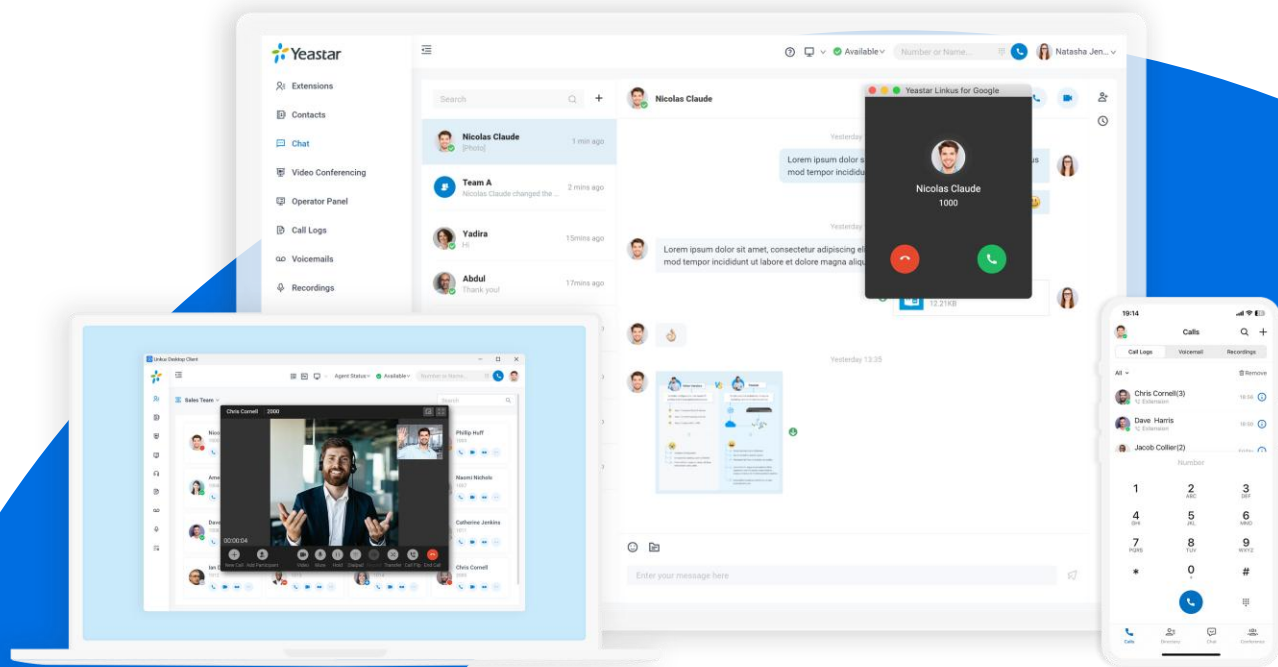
Yeastar

Extensions
Contacts
Chat
Video Conferencing
Operator Panel
Call Logs
Voicemails
Recordings

Available
Number or Name...
Natasha Jen...

Search

Nicolas Claude
[Photo]
1 min ago

Team A
Nicolas Claude changed the ...
2 mins ago

Yadira
Hi
15mins ago

Abdul
Thank you!
17mins ago

Nicolas Claude

Yesterday

Lorem ipsum dolor s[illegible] us mod tempor incididu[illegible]

Yesterday

Lorem ipsum dolor sit amet, consectetur adipiscing el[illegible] mod tempor incididunt ut labore et dolore magna aliqu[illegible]

12.21KB

Yesterday 13:35

Enter your message here

Yeastar Linkus for Google

Nicolas Claude
1000

Linkus Desktop Client
Agent Status
Available
Number or Name...
Sales Team
Search
Chris Cornell 2000
Phillip Huff
Naomi Nichols
Catherine Jenkins
Chris Cornell
00:00:04
New Call
Add Participant
Video
Mute
Hold
Dialpad
Record
Transfer
Call Flip
End Call

19:14
Calls
Call Logs
Voicemail
Recordings
All
Remove
Chris Cornell(3)
Extension
16:04
Dave Harris
Extension
16:00
Jacob Collier(2)
Number
1
2
ABC
3
DEF
4
GHI
5
JKL
6
MNO
7
PQRS
8
TUV
9
WXYZ
*
0
+
#
Calls
Directory
Chat
Conference